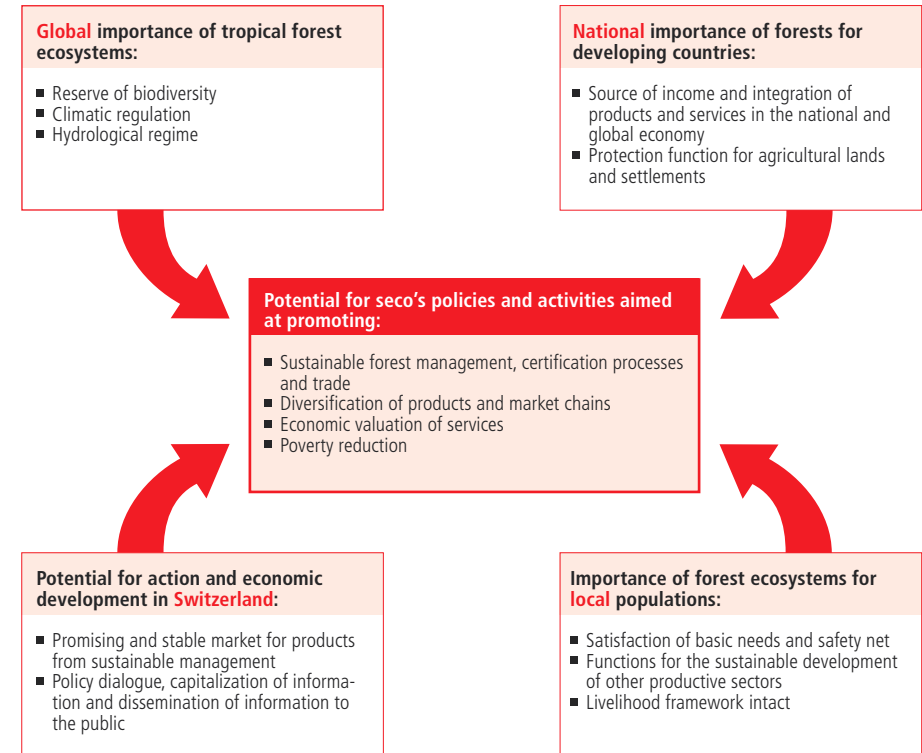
**Global importance of tropical forest ecosystems:**

- Reserve of biodiversity
- Climatic regulation
- Hydrological regime

**National importance of forests for developing countries:**

- Source of income and integration of products and services in the national and global economy
- Protection function for agricultural lands and settlements

**Potential for seco's policies and activities aimed at promoting:**

- Sustainable forest management, certification processes and trade
- Diversification of products and market chains
- Economic valuation of services
- Poverty reduction

**Potential for action and economic development in Switzerland:**

- Promising and stable market for products from sustainable management
- Policy dialogue, capitalization of information and dissemination of information to the public

**Importance of forest ecosystems for local populations:**

- Satisfaction of basic needs and safety net
- Functions for the sustainable development of other productive sectors
- Livelihood framework intact